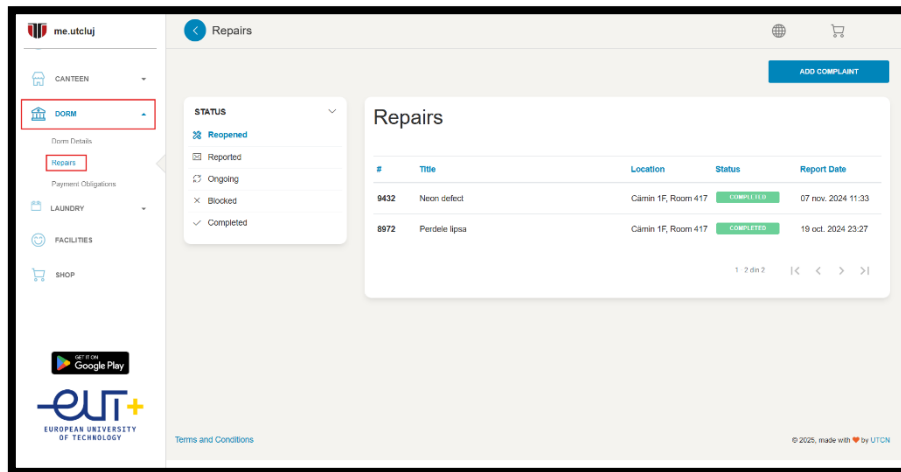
me.utcluj

CANTEEN

DORM

Dorm Details

Repairs

Payment Obligations

LAUNDRY

FACILITIES

SHOP

GET IT ON Google Play

EUT+
EUROPEAN UNIVERSITY OF TECHNOLOGY

Repairs

ADD COMPLAINT

STATUS

Reopened

Reported

Ongoing

Blocked

Completed

Repairs

| # | Title | Location | Status | Report Date |
|---|---|---|---|---|
| 9432 | Neon defect | Cămin 1F, Room 417 | COMPLETED | 07 nov. 2024 11:33 |
| 8972 | Perdele lipsa | Cămin 1F, Room 417 | COMPLETED | 19 oct. 2024 23:27 |

1 - 2 din 2

Terms and Conditions

© 2025, made with ♥ by UTCN